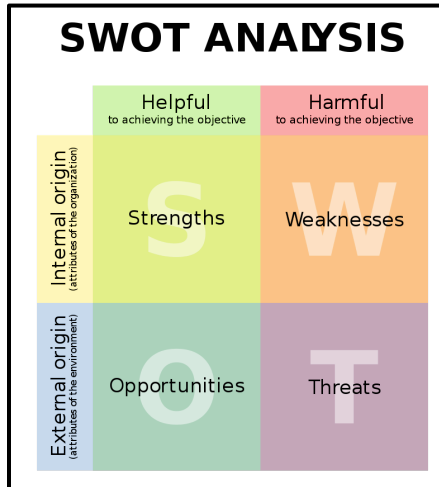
SWOT ANALYSIS

| | Helpful
to achieving the objective | Harmful
to achieving the objective |
|---|---|---|
| Internal origin
(attributes of the organization) | S
Strengths | W
Weaknesses |
| External origin
(attributes of the environment) | O
Opportunities | T
Threats |